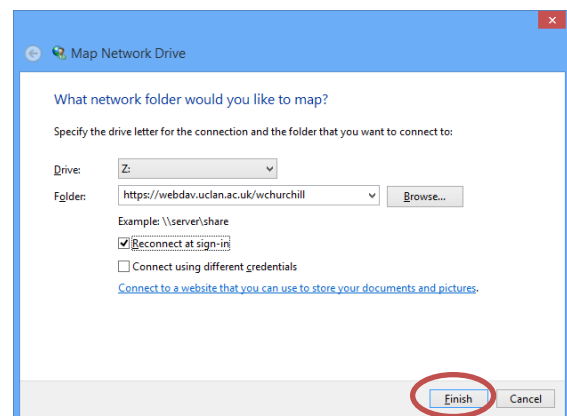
Map Network Drive

What network folder would you like to map?

Specify the drive letter for the connection and the folder that you want to connect to:

Drive: Z:

Folder: https://webdav.uclan.ac.uk/wchurchill Browse...

Example: \\server\share

Reconnect at sign-in

Connect using different credentials

Connect to a website that you can use to store your documents and pictures.

Finish Cancel